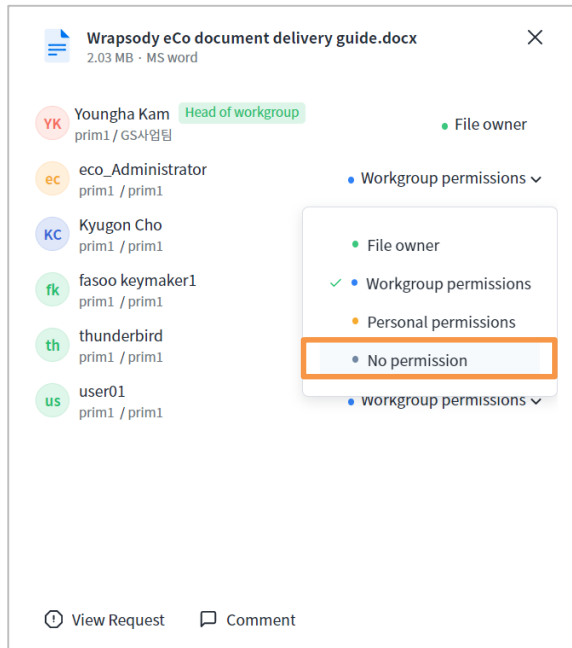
Wrapsody eCo document delivery guide.docx
2.03 MB · MS word

YK Youngha Kam Head of workgroup
prim1 / GS사업팀
• File owner

ec eco_Administrator
prim1 / prim1
• Workgroup permissions

KC Kyugon Cho
prim1 / prim1

fk fasoo keymaker1
prim1 / prim1

th thunderbird
prim1 / prim1

us user01
prim1 / prim1
• Workgroup permissions

• File owner
✓ • Workgroup permissions
• Personal permissions
• No permission

View Request
Comment